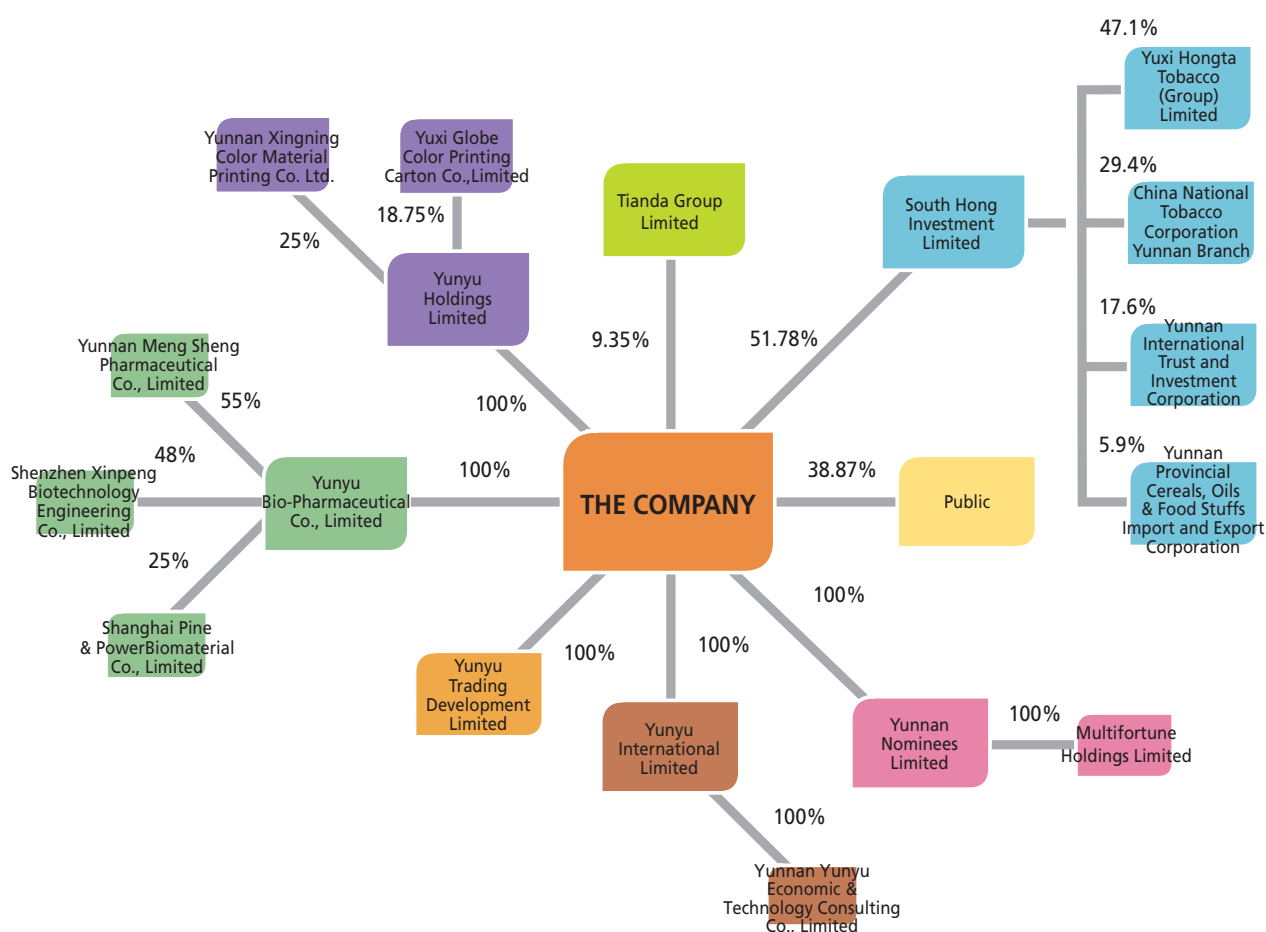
47.1%
Yuxi Hongta Tobacco (Group) Limited

29.4%
China National Tobacco Corporation Yunnan Branch

17.6%
Yunnan International Trust and Investment Corporation

5.9%
Yunnan Provincial Cereals, Oils & Food Stuffs Import and Export Corporation

South Hong Investment Limited

51.78%

Yunnan Xingning Color Material Printing Co. Ltd.

25%

Yuxi Globe Color Printing Carton Co.,Limited

18.75%

Yunyu Holdings Limited

100%

Tianda Group Limited

9.35%

Yunnan Meng Sheng Pharmaceutical Co., Limited

55%

48%

Shenzhen Xinpeng Biotechnology Engineering Co., Limited

25%

Shanghai Pine & PowerBiomaterial Co., Limited

Yunyu Bio-Pharmaceutical Co., Limited

100%

THE COMPANY

38.87%

Public

100%

Yunyu Trading Development Limited

100%

Yunyu International Limited

100%

Yunnan Nominees Limited

100%

Multifortune Holdings Limited

100%

Yunnan Yunyu Economic & Technology Consulting Co., Limited